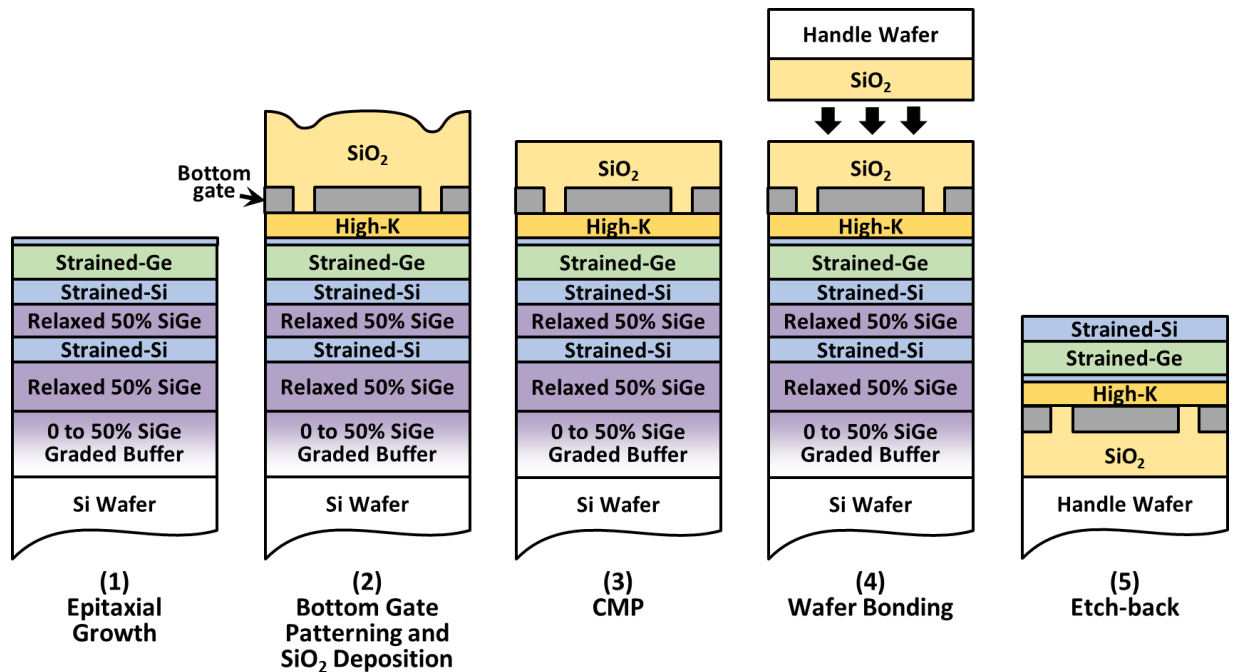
Strained-Ge
Strained-Si
Relaxed 50% SiGe
Strained-Si
Relaxed 50% SiGe
0 to 50% SiGe Graded Buffer
Si Wafer

(1) Epitaxial Growth

$SiO_2$
Bottom gate
High-K
Strained-Ge
Strained-Si
Relaxed 50% SiGe
Strained-Si
Relaxed 50% SiGe
0 to 50% SiGe Graded Buffer
Si Wafer

(2) Bottom Gate Patterning and $SiO_2$ Deposition

$SiO_2$
High-K
Strained-Ge
Strained-Si
Relaxed 50% SiGe
Strained-Si
Relaxed 50% SiGe
0 to 50% SiGe Graded Buffer
Si Wafer

(3) CMP

Handle Wafer
$SiO_2$
$SiO_2$
High-K
Strained-Ge
Strained-Si
Relaxed 50% SiGe
Strained-Si
Relaxed 50% SiGe
0 to 50% SiGe Graded Buffer
Si Wafer

(4) Wafer Bonding

Strained-Si
Strained-Ge
High-K
$SiO_2$
Handle Wafer

(5) Etch-back